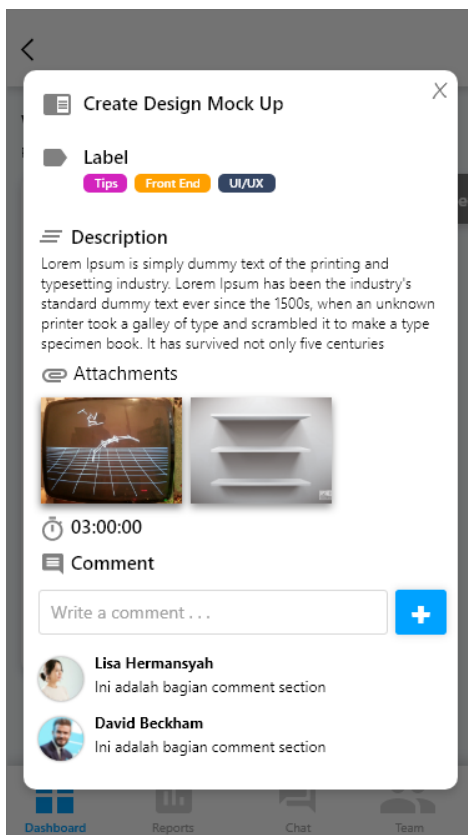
Create Design Mock Up

Label

Tips Front End UI/UX

Description

Lorem Ipsum is simply dummy text of the printing and typesetting industry. Lorem Ipsum has been the industry's standard dummy text ever since the 1500s, when an unknown printer took a galley of type and scrambled it to make a type specimen book. It has survived not only five centuries

Attachments

03:00:00

Comment

Write a comment . . .

Lisa Hermansyah
Ini adalah bagian comment section

David Beckham
Ini adalah bagian comment section

Dashboard Reports Chat Team